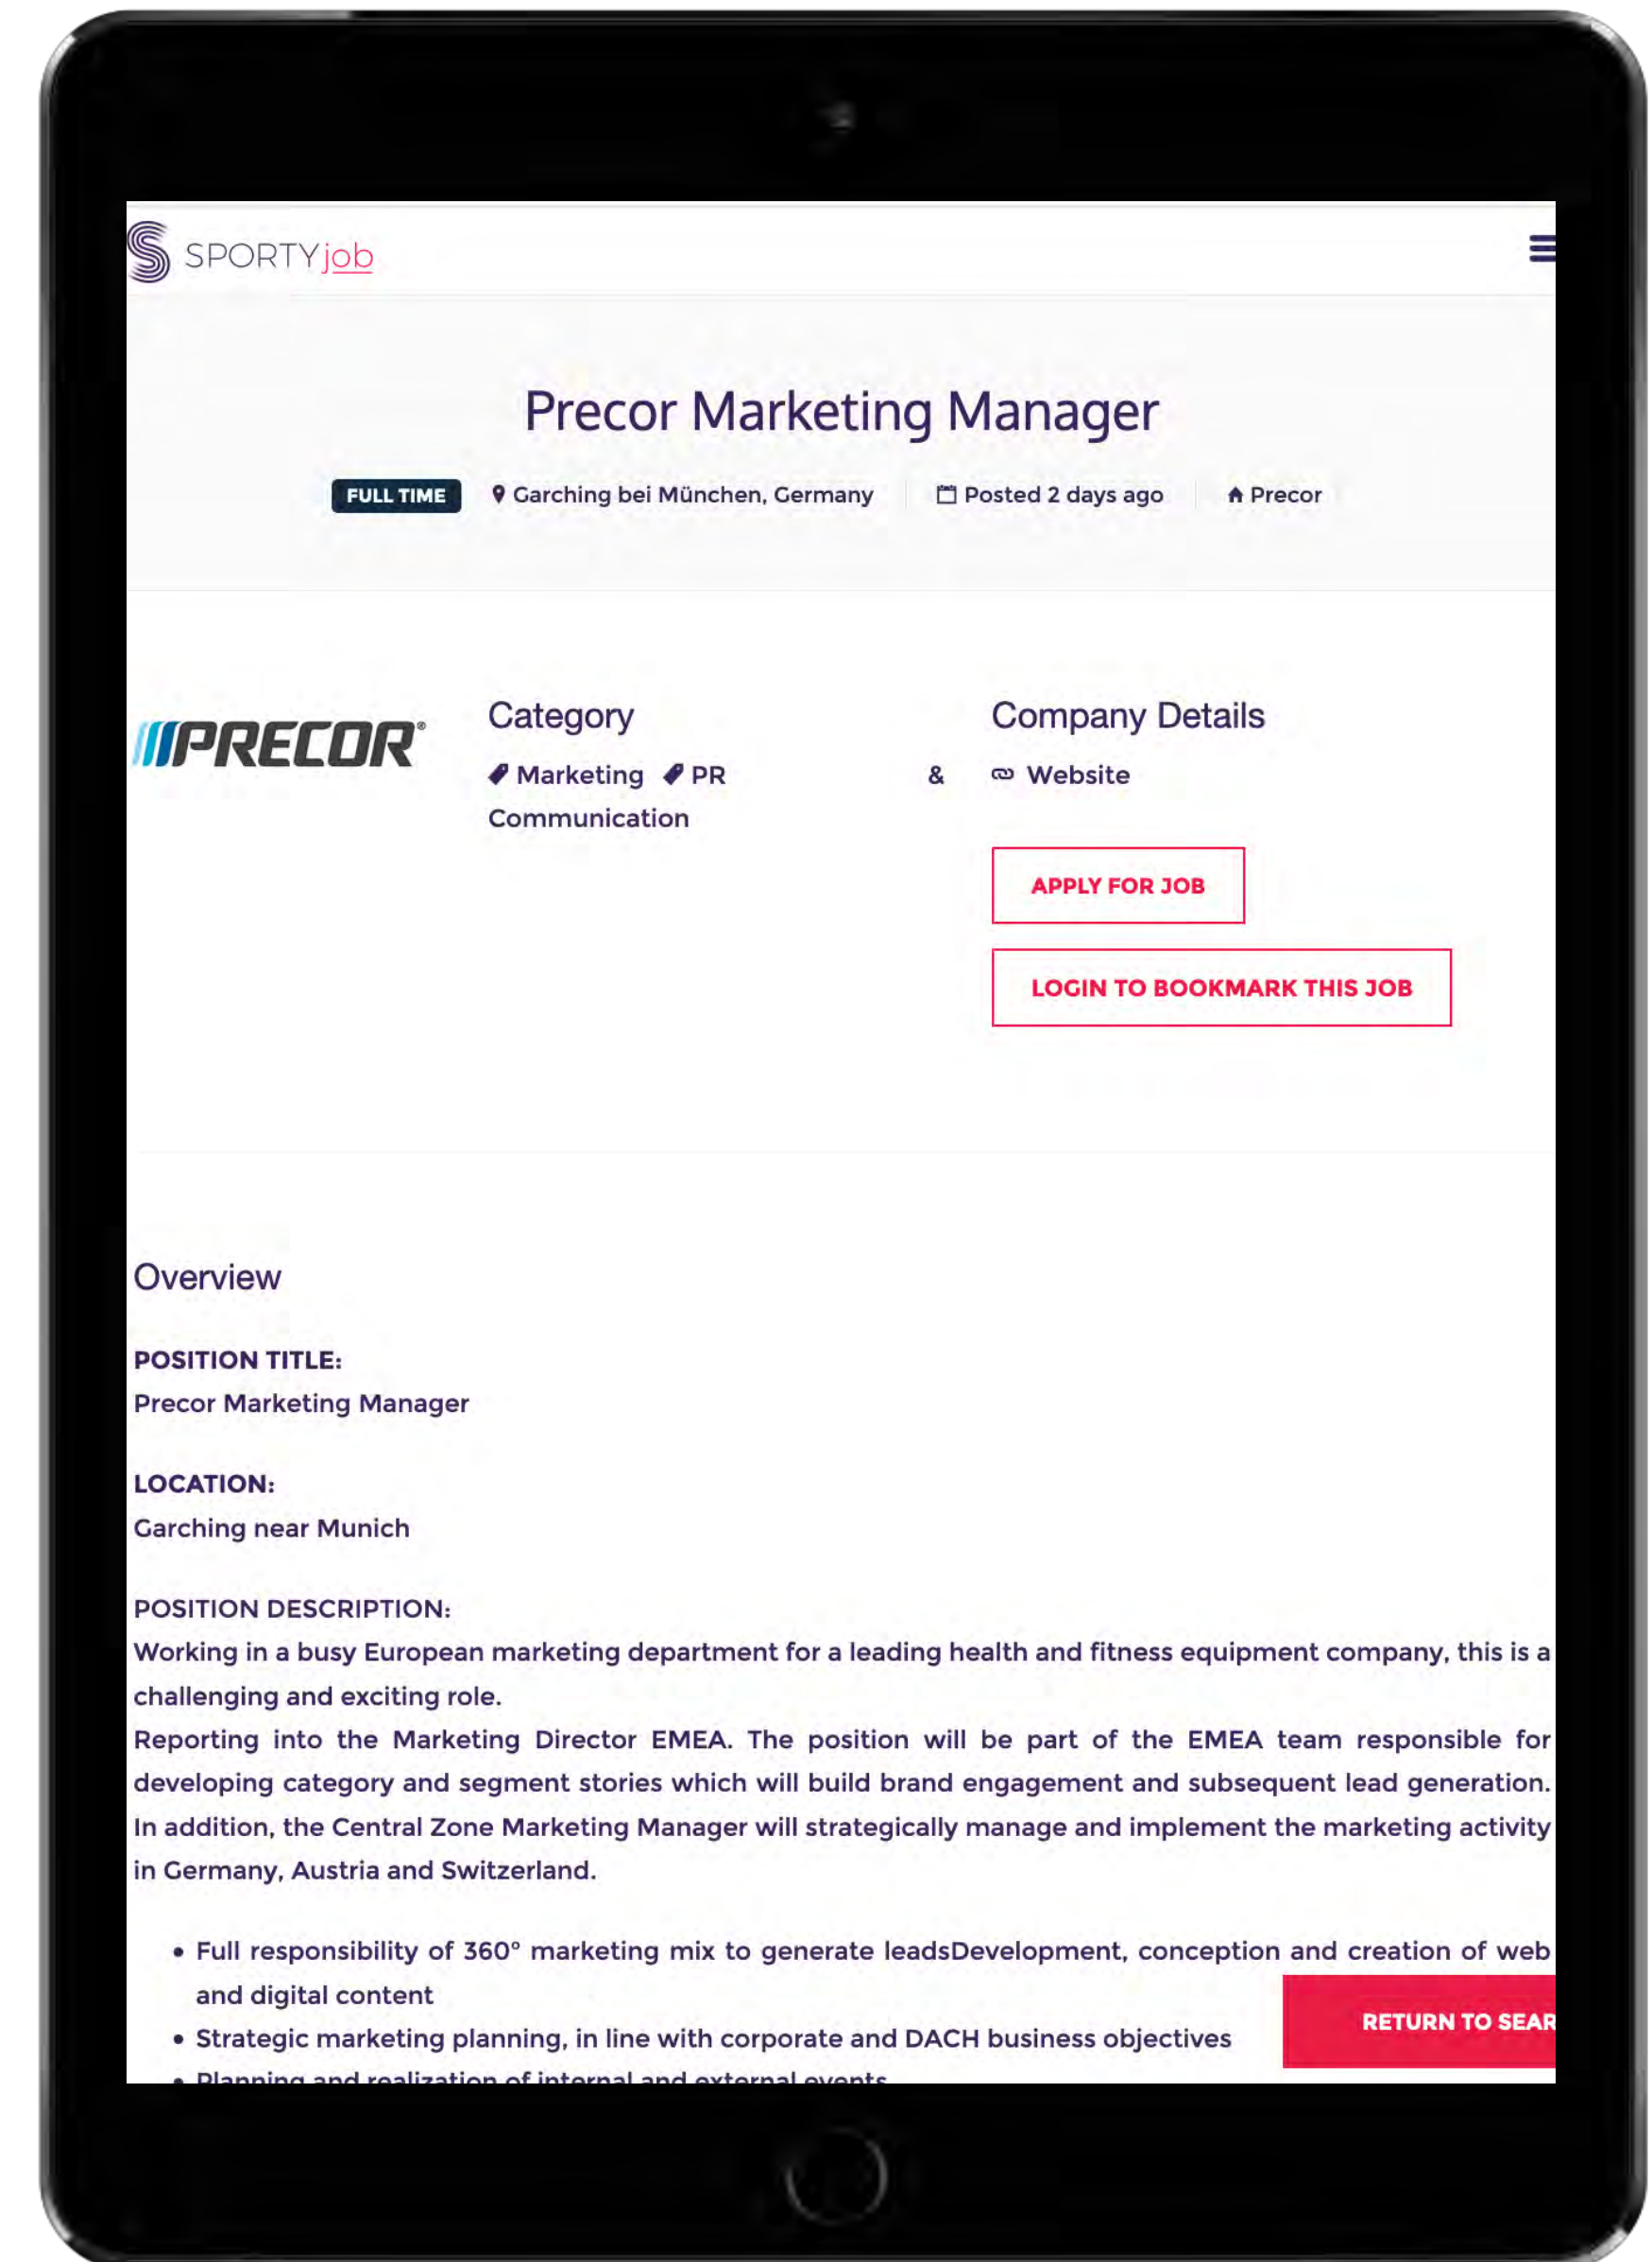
SPORTYjob

Precor Marketing Manager

FULL TIME Garching bei München, Germany Posted 2 days ago Precor

PRECOR

Category

Marketing PR & Communication

Company Details

Website

APPLY FOR JOB

LOGIN TO BOOKMARK THIS JOB

Overview

POSITION TITLE:
Precor Marketing Manager

LOCATION:
Garching near Munich

POSITION DESCRIPTION:
Working in a busy European marketing department for a leading health and fitness equipment company, this is a challenging and exciting role.
Reporting into the Marketing Director EMEA. The position will be part of the EMEA team responsible for developing category and segment stories which will build brand engagement and subsequent lead generation. In addition, the Central Zone Marketing Manager will strategically manage and implement the marketing activity in Germany, Austria and Switzerland.

• Full responsibility of 360° marketing mix to generate leadsDevelopment, conception and creation of web and digital content
• Strategic marketing planning, in line with corporate and DACH business objectives
• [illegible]

RETURN TO SEAR